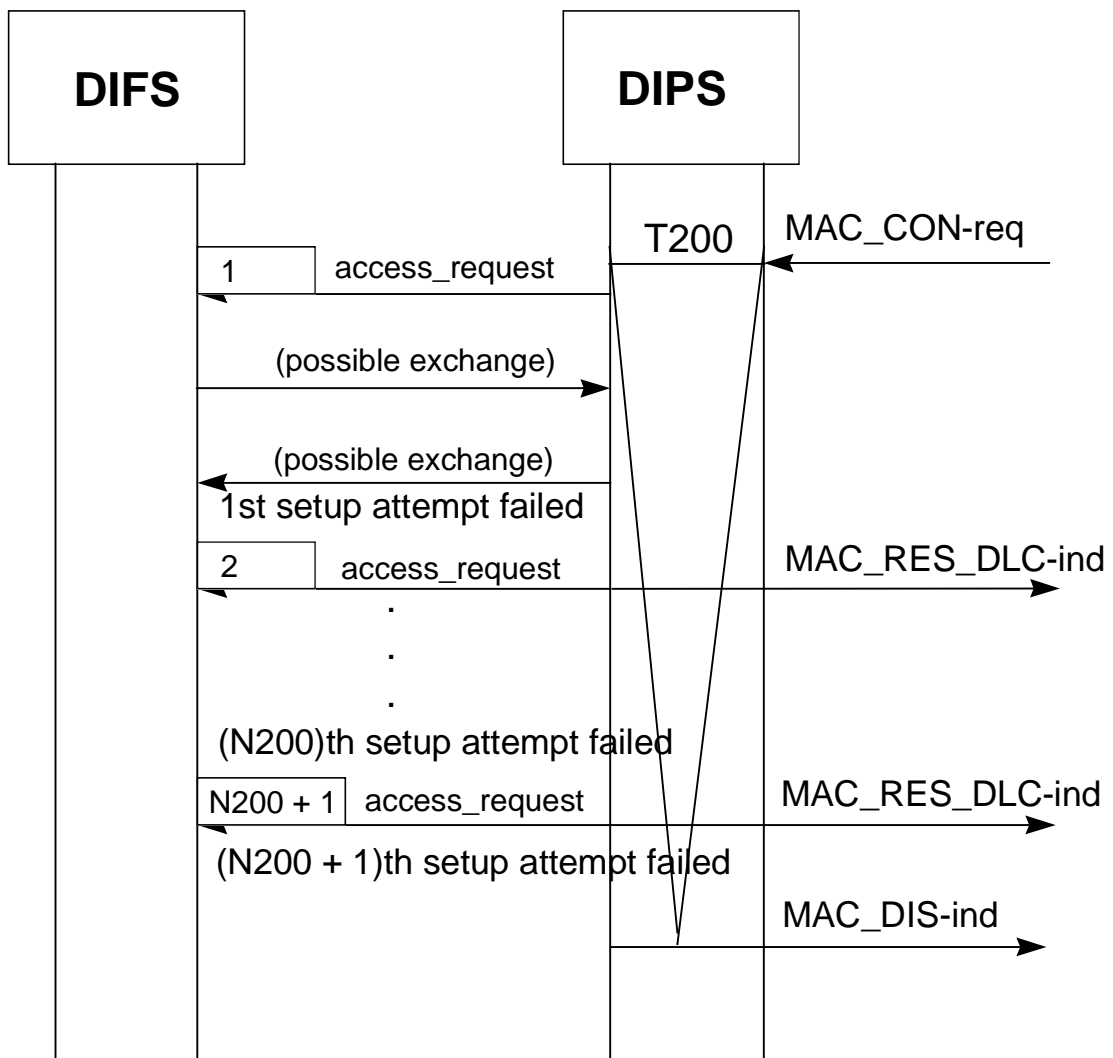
DIFS

DIPS

T200

MAC_CON-req

1

access_request

(possible exchange)

(possible exchange)

1st setup attempt failed

2

access_request

MAC_RES_DLC-ind

.
.
.

(N200)th setup attempt failed

N200 + 1

access_request

MAC_RES_DLC-ind

(N200 + 1)th setup attempt failed

MAC_DIS-ind